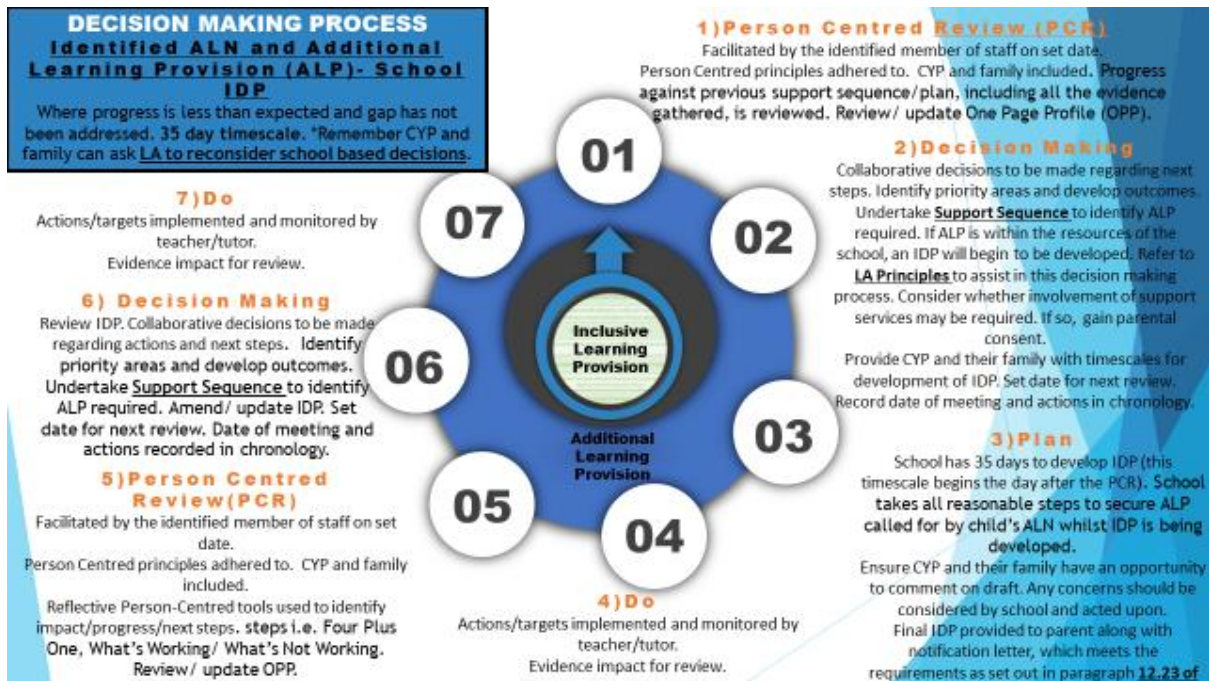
DECISION MAKING PROCESS
Identified ALN and Additional Learning Provision (ALP)- School IDP
Where progress is less than expected and gap has not been addressed. 35 day timescale. *Remember CYP and family can ask LA to reconsider school based decisions.

1)Person Centred Review (PCR)
Facilitated by the identified member of staff on set date. Person Centred principles adhered to. CYP and family included. Progress against previous support sequence/plan, including all the evidence gathered, is reviewed. Review/ update One Page Profile (OPP).

2)Decision Making
Collaborative decisions to be made regarding next steps. Identify priority areas and develop outcomes. Undertake Support Sequence to identify ALP required. If ALP is within the resources of the school, an IDP will begin to be developed. Refer to LA Principles to assist in this decision making process. Consider whether involvement of support services may be required. If so, gain parental consent.
Provide CYP and their family with timescales for development of IDP. Set date for next review. Record date of meeting and actions in chronology.

3)Plan
School has 35 days to develop IDP (this timescale begins the day after the PCR). School takes all reasonable steps to secure ALP called for by child's ALN whilst IDP is being developed.
Ensure CYP and their family have an opportunity to comment on draft. Any concerns should be considered by school and acted upon.
Final IDP provided to parent along with notification letter, which meets the requirements as set out in paragraph 12.23 of

4)Do
Actions/targets implemented and monitored by teacher/tutor.
Evidence impact for review.

5)Person Centred Review(PCR)
Facilitated by the identified member of staff on set date.
Person Centred principles adhered to. CYP and family included.
Reflective Person-Centred tools used to identify impact/progress/next steps. steps i.e. Four Plus One, What's Working/ What's Not Working. Review/ update OPP.

6) Decision Making
Review IDP. Collaborative decisions to be made regarding actions and next steps. Identify priority areas and develop outcomes. Undertake Support Sequence to identify ALP required. Amend/ update IDP. Set date for next review. Date of meeting and actions recorded in chronology.

7)Do
Actions/targets implemented and monitored by teacher/tutor.
Evidence impact for review.

01
02
03
04
05
06
07
Inclusive Learning Provision
Additional Learning Provision